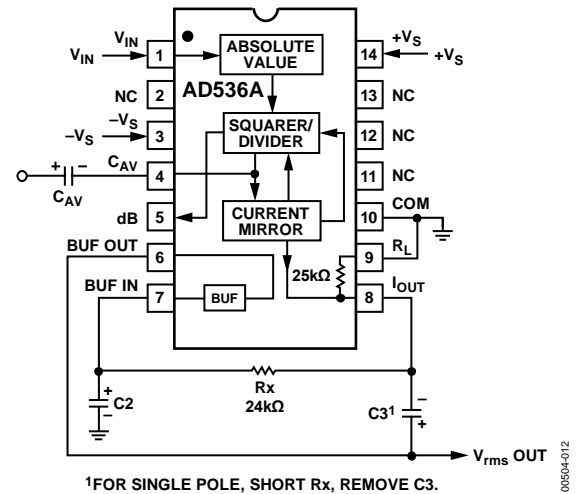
$V_{IN}$
$V_{IN}$
1
ABSOLUTE VALUE
14
$+V_S$
$+V_S$
NC
2
AD536A
13
NC
$-V_S$
$-V_S$
3
SQUARER/ DIVIDER
12
NC
+
−
$C_{AV}$
4
11
NC
$C_{AV}$
dB
5
CURRENT MIRROR
10
COM
BUF OUT
6
9
$R_L$
25kΩ
BUF IN
7
BUF
8
$I_{OUT}$
+
C2
Rx
24kΩ
$C3^1$
−
+
$V_{rms}$ OUT
00504-012
$^1$FOR SINGLE POLE, SHORT Rx, REMOVE C3.